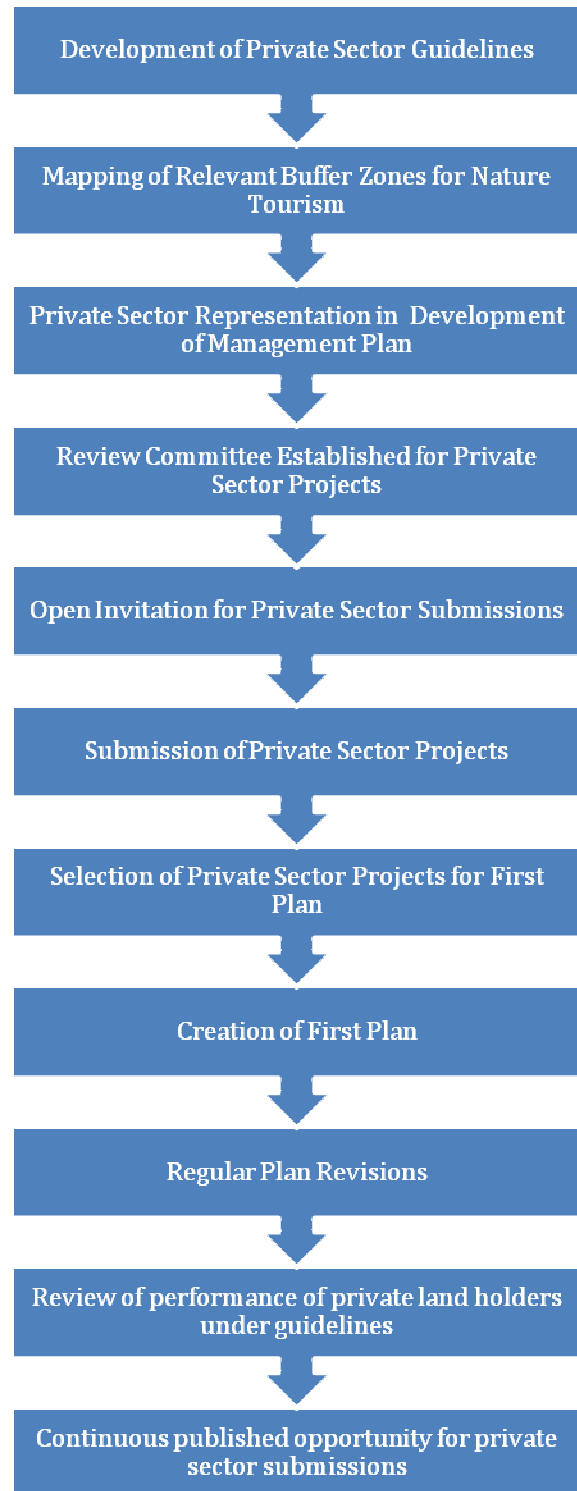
Development of Private Sector Guidelines

Mapping of Relevant Buffer Zones for Nature Tourism

Private Sector Representation in Development of Management Plan

Review Committee Established for Private Sector Projects

Open Invitation for Private Sector Submissions

Submission of Private Sector Projects

Selection of Private Sector Projects for First Plan

Creation of First Plan

Regular Plan Revisions

Review of performance of private land holders under guidelines

Continuous published opportunity for private sector submissions